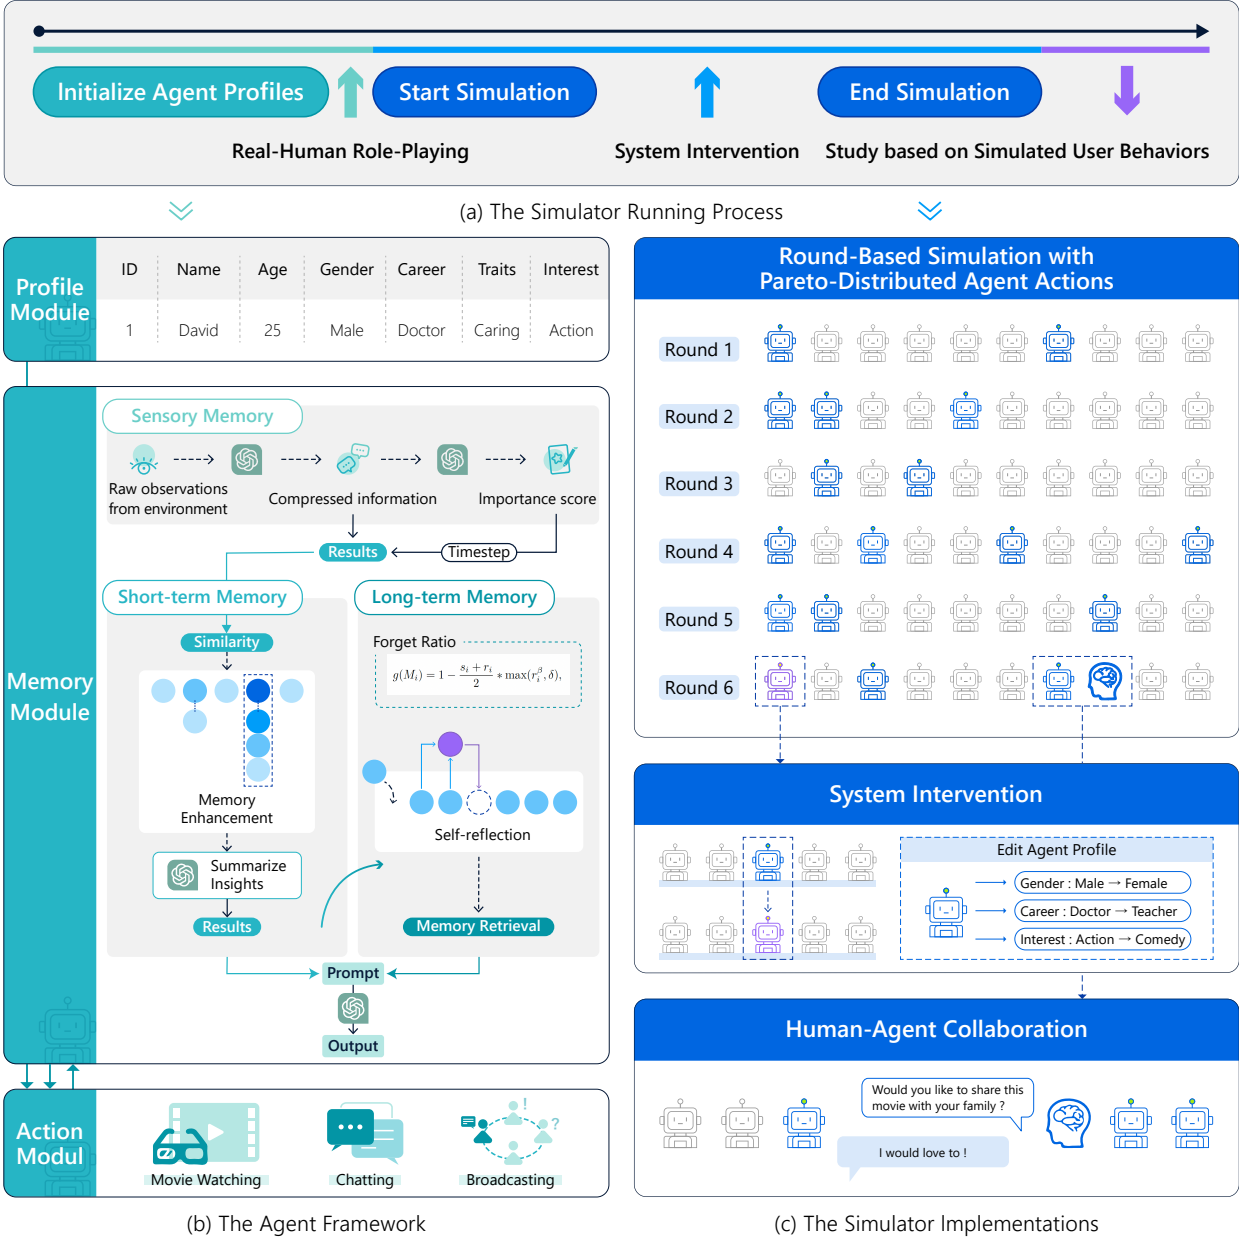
Initialize Agent Profiles

Start Simulation

End Simulation

Real-Human Role-Playing

System Intervention

Study based on Simulated User Behaviors

(a) The Simulator Running Process

Profile Module

| ID | Name | Age | Gender | Career | Traits | Interest |
|---|---|---|---|---|---|---|
| 1 | David | 25 | Male | Doctor | Caring | Action |

Memory Module

Sensory Memory

Raw observations from environment

Compressed information

Importance score

Results

Timestep

Short-term Memory

Long-term Memory

Similarity

Forget Ratio

$g(M_i) = 1 - \frac{s_i + r_i}{2} * \max(r_i^\beta, \delta),$

Memory Enhancement

Self-reflection

Summarize Insights

Results

Memory Retrieval

Prompt

Output

Action Modul

Movie Watching

Chatting

Broadcasting

(b) The Agent Framework

Round-Based Simulation with Pareto-Distributed Agent Actions

Round 1

Round 2

Round 3

Round 4

Round 5

Round 6

System Intervention

Edit Agent Profile

Gender : Male → Female

Career : Doctor → Teacher

Interest : Action → Comedy

Human-Agent Collaboration

Would you like to share this movie with your family ?

I would love to !

(c) The Simulator Implementations